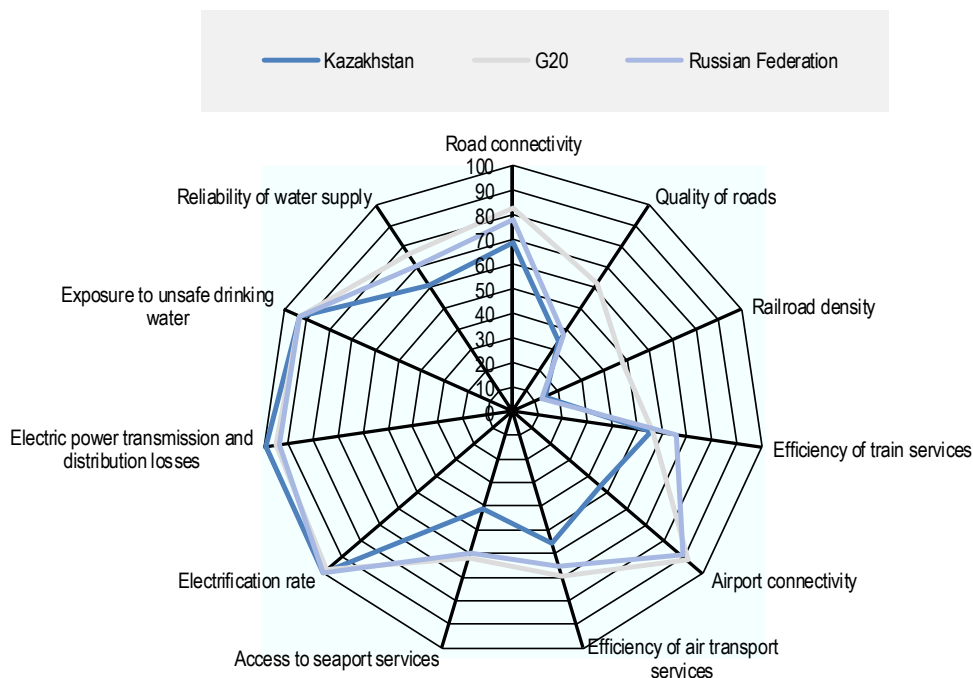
Kazakhstan
G20
Russian Federation

Road connectivity
100
90
80
70
60
50
40
30
20
10
0
Quality of roads
Railroad density
Efficiency of train services
Airport connectivity
Efficiency of air transport services
Access to seaport services
Electrification rate
Electric power transmission and distribution losses
Exposure to unsafe drinking water
Reliability of water supply